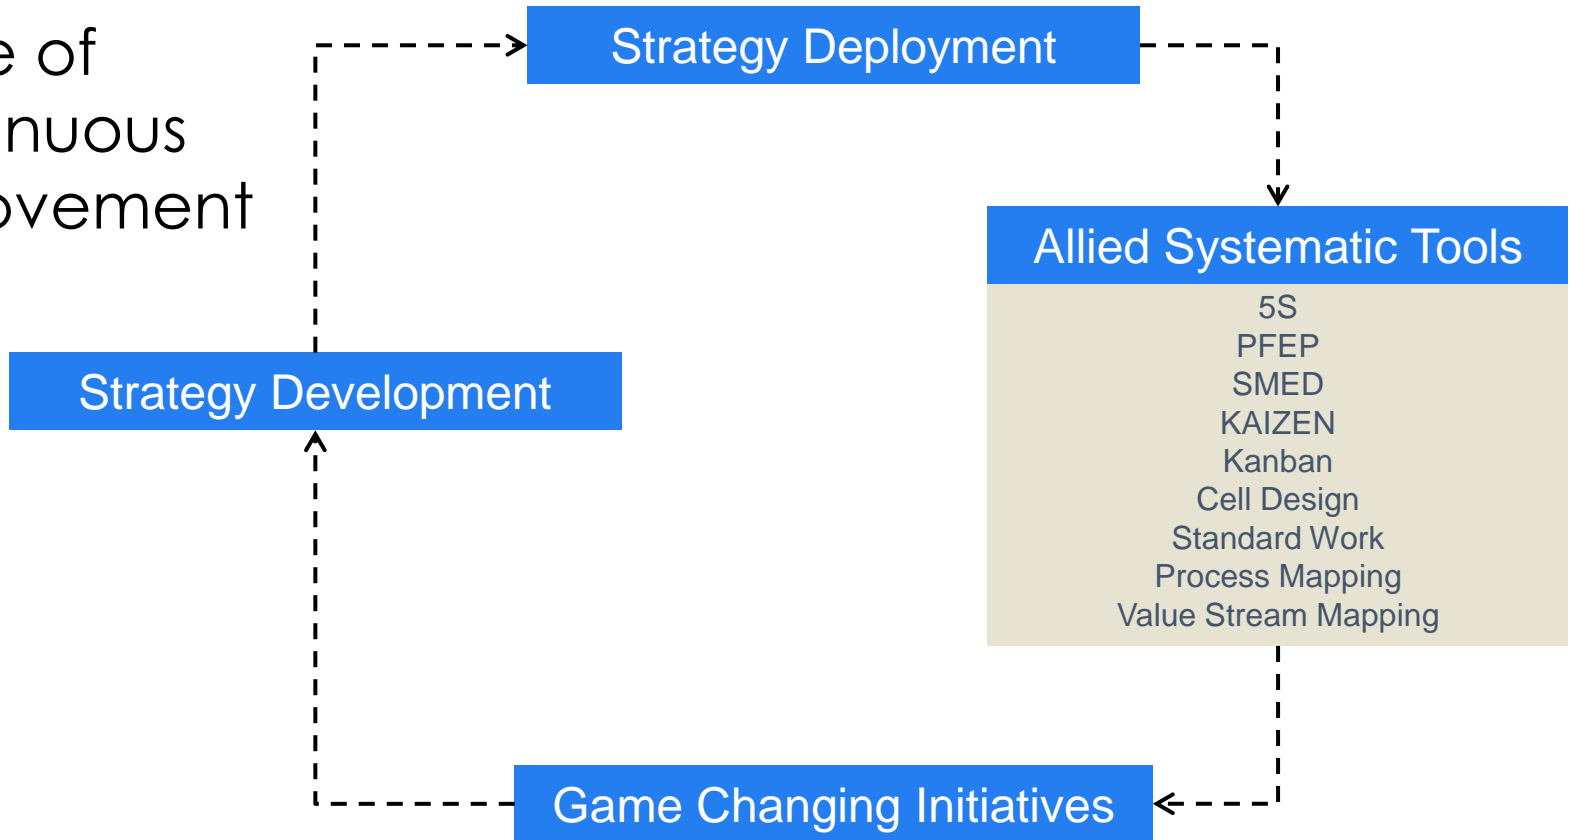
e of
nuous
ovement

Strategy Deployment

Allied Systematic Tools

5S
PFEP
SMED
KAIZEN
Kanban
Cell Design
Standard Work
Process Mapping
Value Stream Mapping

Strategy Development

Game Changing Initiatives